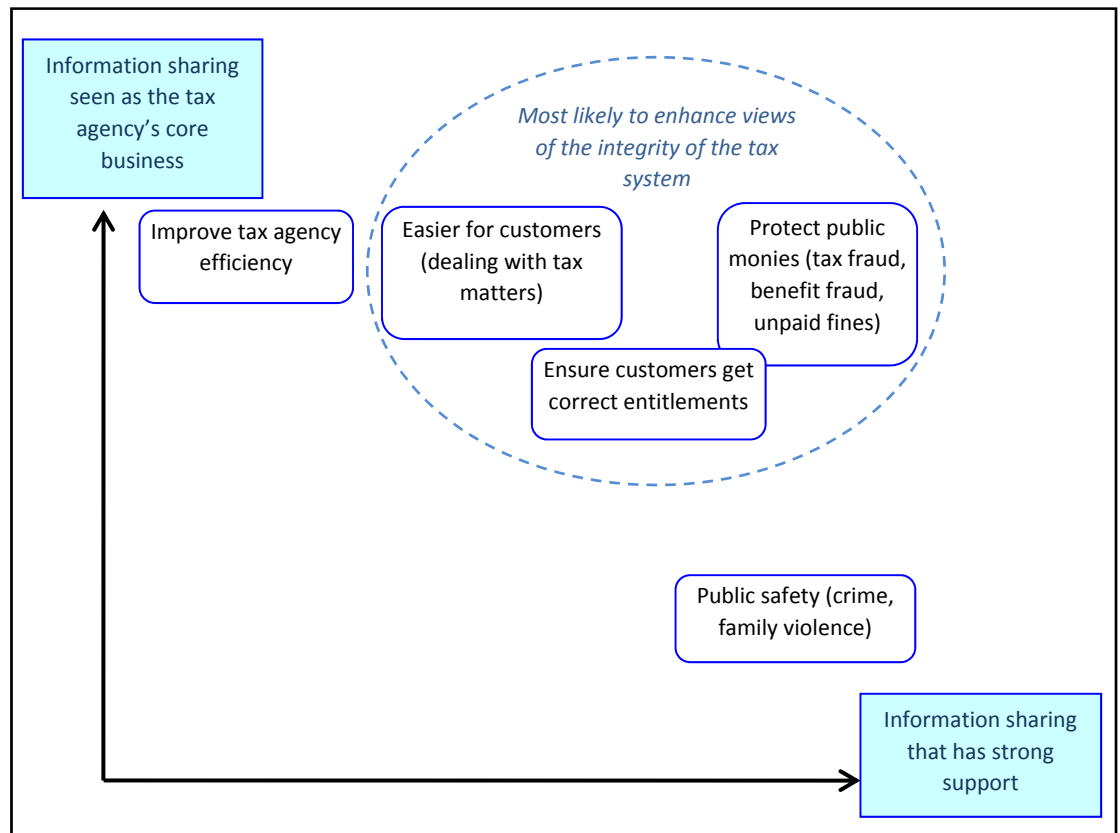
Information sharing seen as the tax agency's core business

Most likely to enhance views of the integrity of the tax system

Improve tax agency efficiency

Easier for customers (dealing with tax matters)

Protect public monies (tax fraud, benefit fraud, unpaid fines)

Ensure customers get correct entitlements

Public safety (crime, family violence)

Information sharing that has strong support